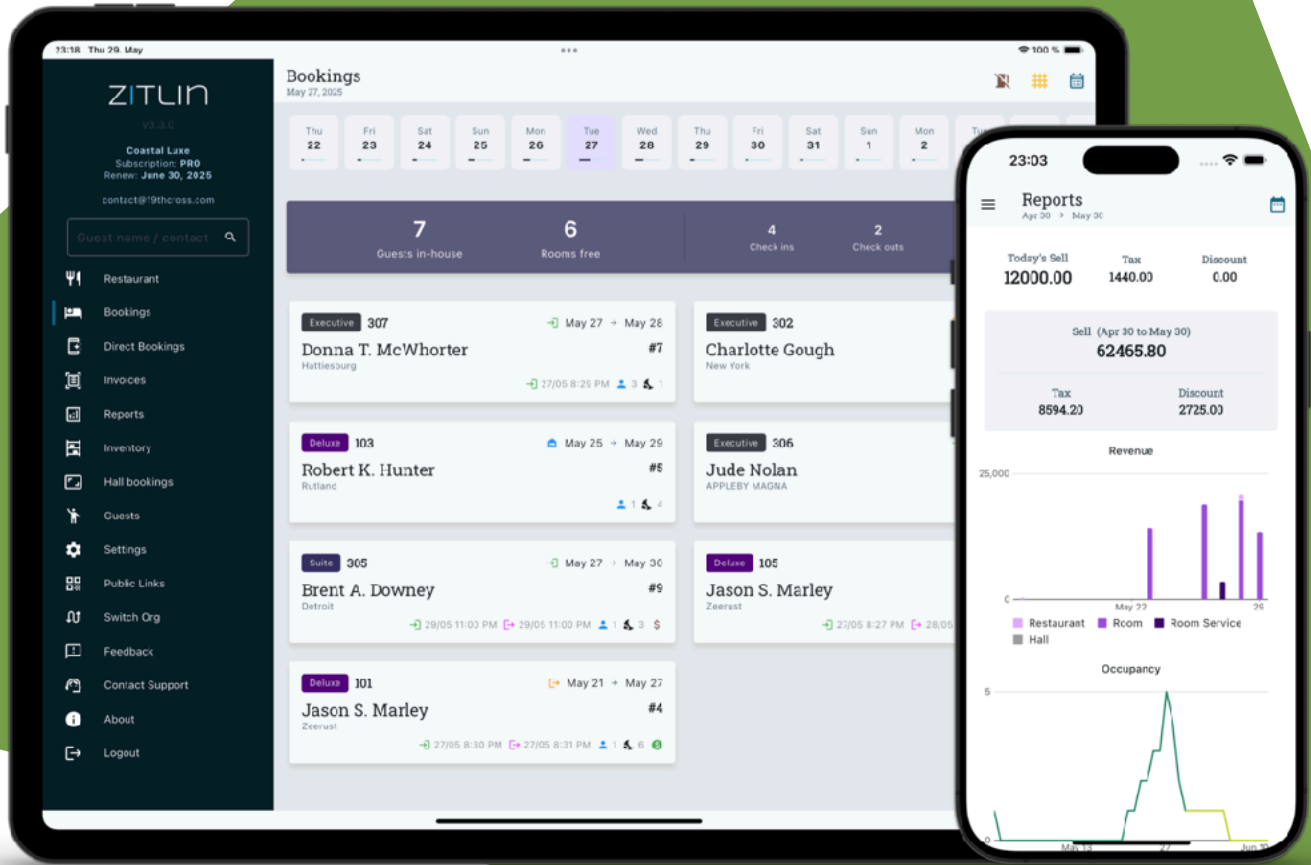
23:18 Thu 29 May
100 %

ZITLIN
V3.3.0
Coastal Luxe
Subscription: PRO
Renew: June 30, 2025
contact@19thcross.com
Guest name / contact

Restaurant
Bookings
Direct Bookings
Invoices
Reports
Inventory
Hall bookings
Guests
Settings
Public Links
Switch Org
Feedback
Contact Support
About
Logout

Bookings
May 27, 2025

| Thu 22 | Fri 23 | Sat 24 | Sun 25 | Mon 26 | Tue 27 | Wed 28 | Thu 29 | Fri 30 | Sat 31 | Sun 1 | Mon 2 | Tu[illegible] |

7 Guests in-house
6 Rooms free
4 Check ins
2 Check outs

Executive 307
May 27 → May 28
Donna T. McWhorter #7
Hattiesburg
27/05 8:29 PM 3 1

Executive 302
Charlotte Gough
New York

Deluxe 103
May 25 → May 29
Robert K. Hunter #5
Rutland
1 4

Executive 306
Jude Nolan
APPLEBY MAGNA

Suite 305
May 27 → May 30
Brent A. Downey #9
Detroit
29/05 11:03 PM 29/05 11:00 PM 1 3 $

Deluxe 105
Jason S. Marley
Zeerust
27/05 8:27 PM 28/05

Deluxe 101
May 21 → May 27
Jason S. Marley #4
Zeerust
27/05 8:30 PM 27/05 8:31 PM 1 6

23:03
Reports
Apr 30 → May 30

Today's Sell 12000.00
Tax 1440.00
Discount 0.00

Sell (Apr 30 to May 30)
62465.80
Tax 8594.20
Discount 2725.00

Revenue
25,000
0
May 22
29
Restaurant Room Room Service
Hall

Occupancy
5
0
May 13
27
Jun 10